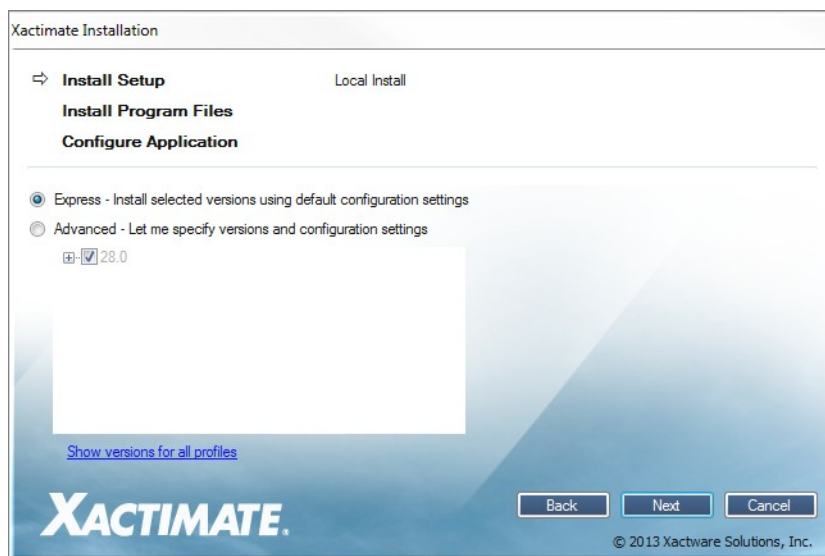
Xactimate Installation

⇨ Install Setup

Local Install

Install Program Files

Configure Application

Express - Install selected versions using default configuration settings

Advanced - Let me specify versions and configuration settings

28.0

Show versions for all profiles

XACTIMATE.

Back

Next

Cancel

© 2013 Xactware Solutions, Inc.